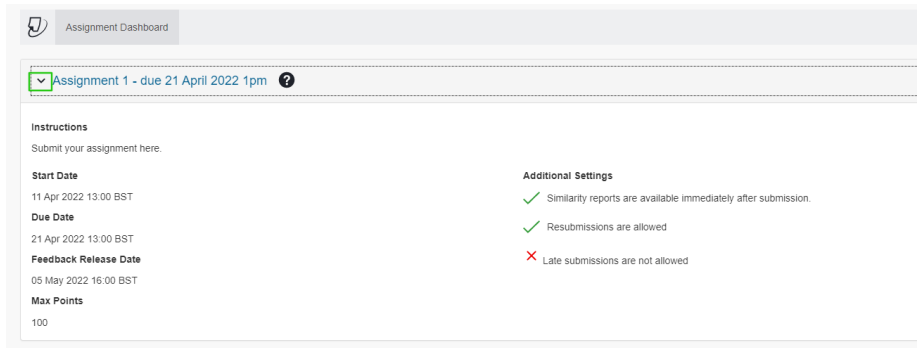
Assignment Dashboard

Assignment 1 - due 21 April 2022 1pm

Instructions

Submit your assignment here.

Start Date

11 Apr 2022 13:00 BST

Due Date

21 Apr 2022 13:00 BST

Feedback Release Date

05 May 2022 16:00 BST

Max Points

100

Additional Settings

Similarity reports are available immediately after submission.

Resubmissions are allowed

Late submissions are not allowed